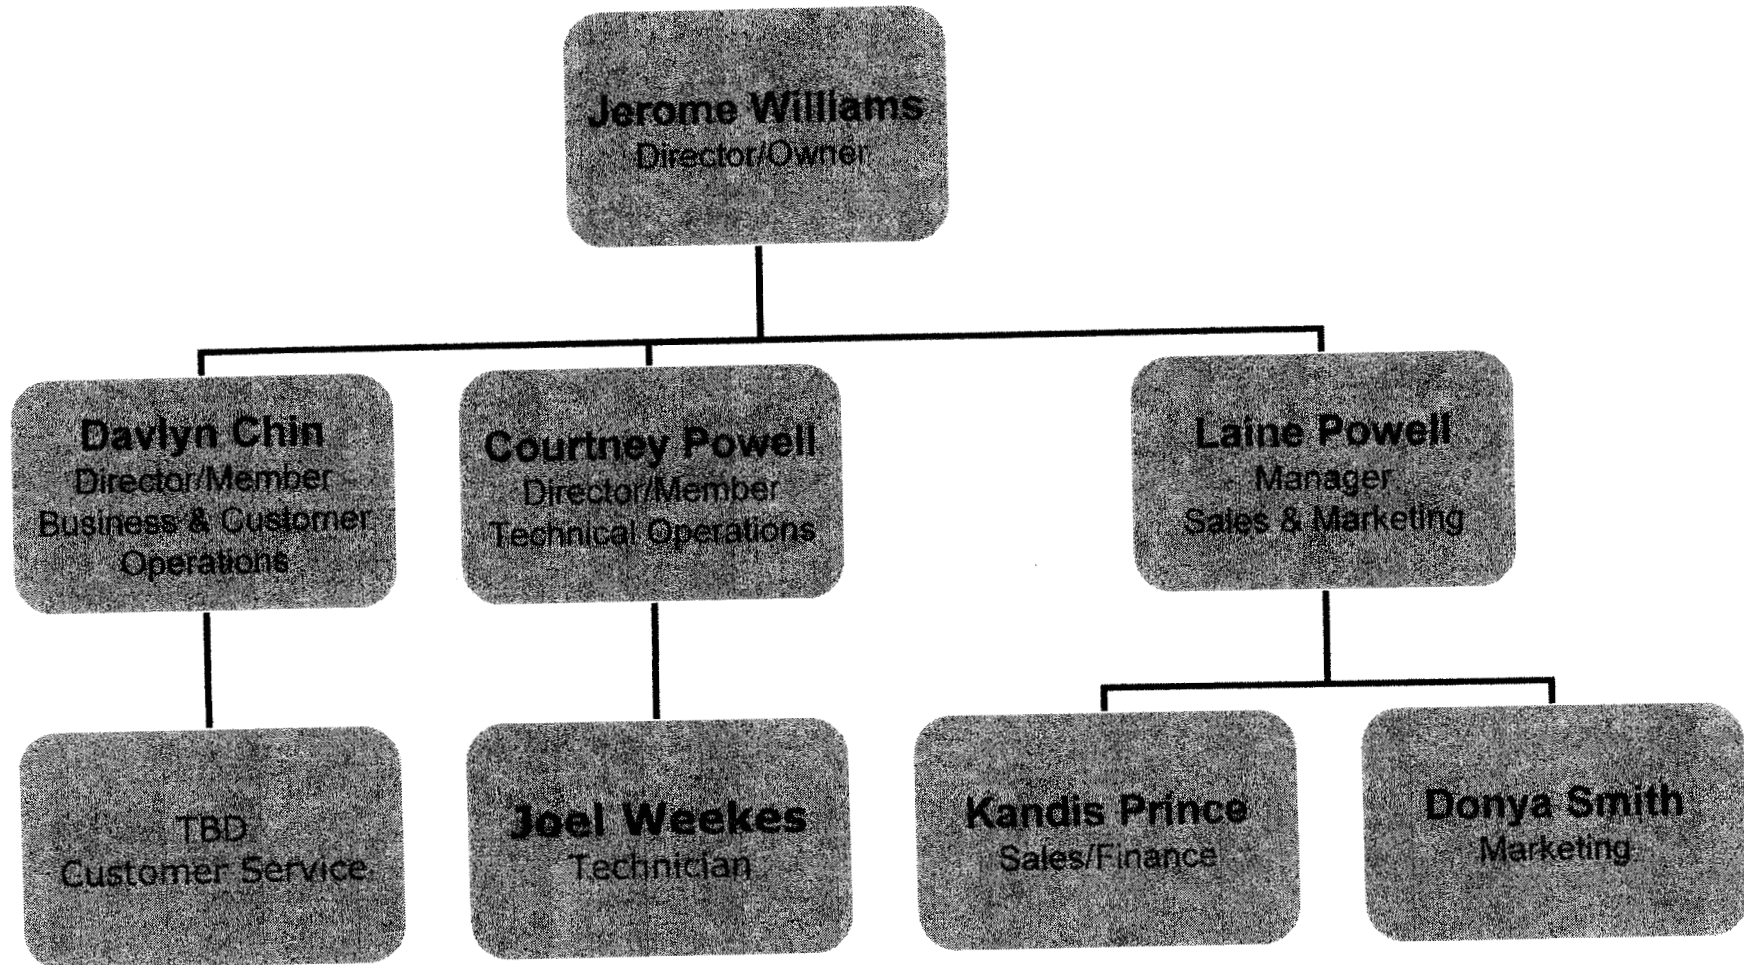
Jerome Williams
Director/Owner

Davlyn Chin
Director/Member
Business & Customer Operations

Courtney Powell
Director/Member
Technical Operations

Laine Powell
Manager
Sales & Marketing

TBD
Customer Service

Joel Weekes
Technician

Kandis Prince
Sales/Finance

Donya Smith
Marketing